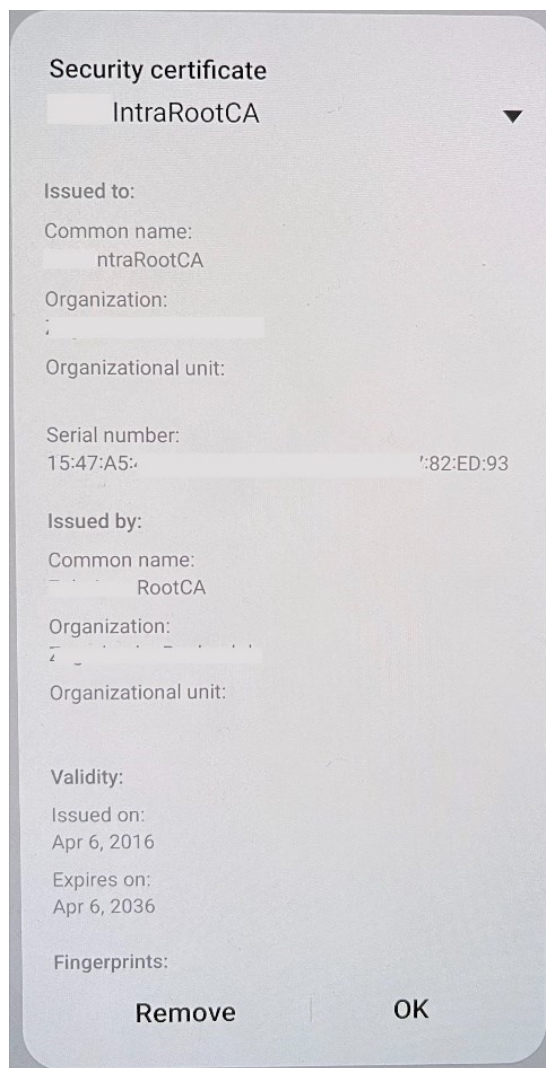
Security certificate
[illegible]IntraRootCA

Issued to:

Common name:
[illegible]ntraRootCA

Organization:
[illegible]

Organizational unit:

Serial number:
15:47:A5:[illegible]:82:ED:93

Issued by:

Common name:
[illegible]RootCA

Organization:
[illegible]

Organizational unit:

Validity:

Issued on:
Apr 6, 2016

Expires on:
Apr 6, 2036

Fingerprints:

Remove
OK